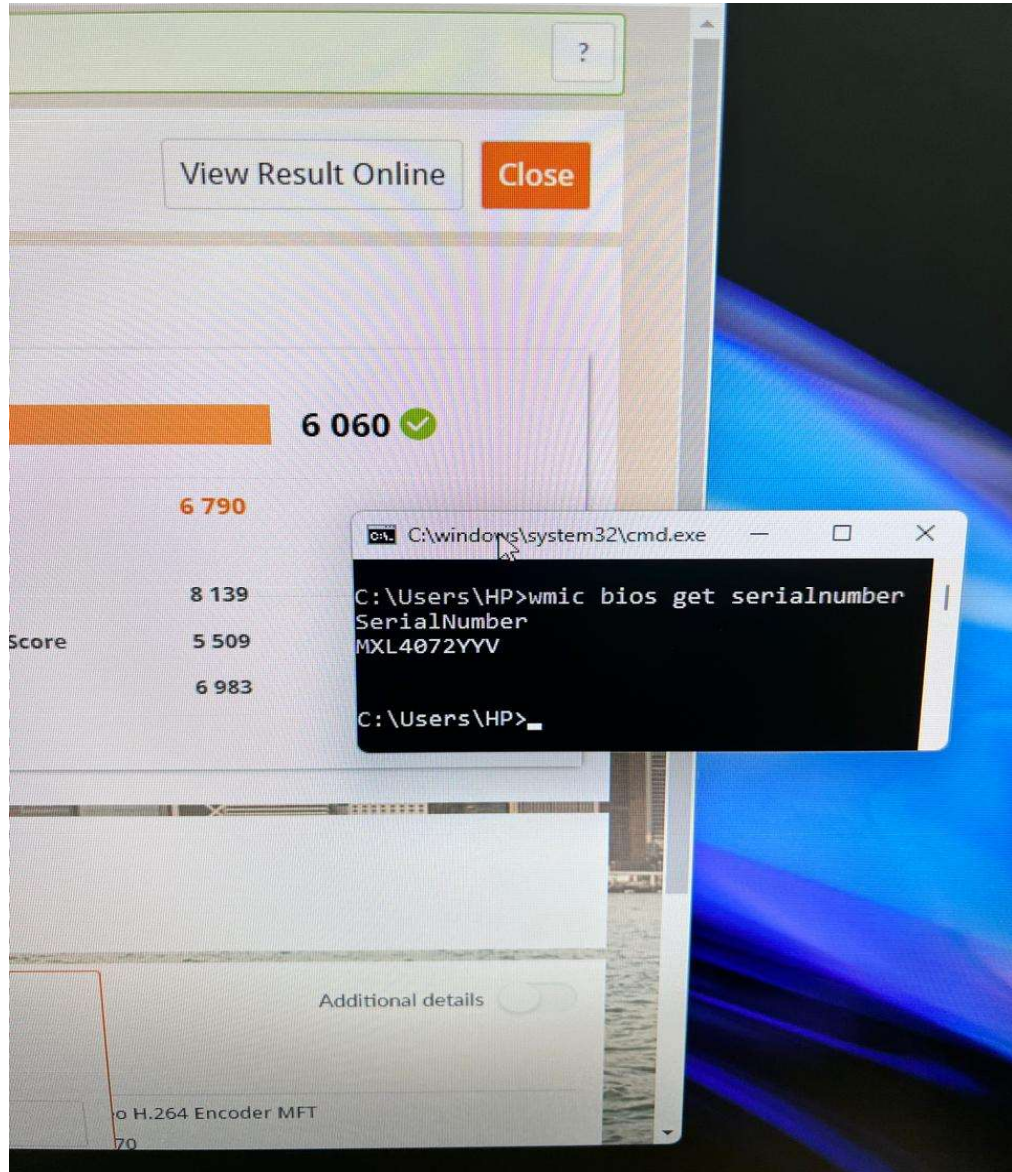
?

View Result Online Close

6 060

6 790

8 139

Score 5 509

6 983

C:\windows\system32\cmd.exe

C:\Users\HP>wmic bios get serialnumber
SerialNumber
MXL4072YYV

C:\Users\HP>_

Additional details

o H.264 Encoder MFT
70